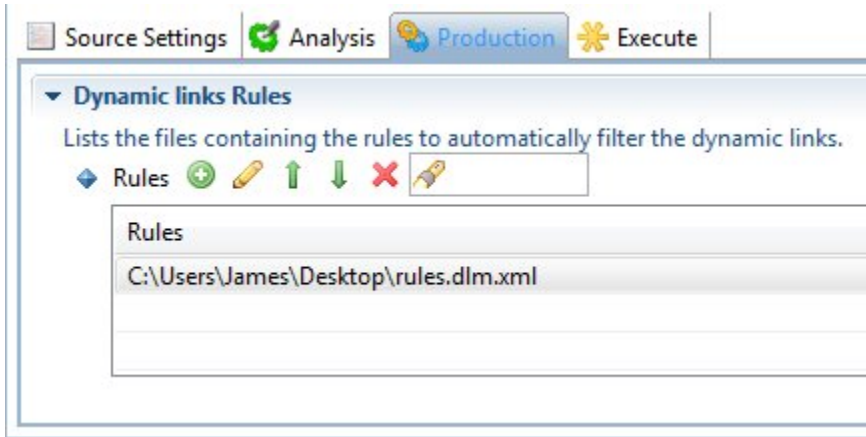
Source Settings | Analysis | Production | Execute

Dynamic links Rules

Lists the files containing the rules to automatically filter the dynamic links.

Rules

| Rules |
|---|
| C:\Users\James\Desktop\rules.dlm.xml |